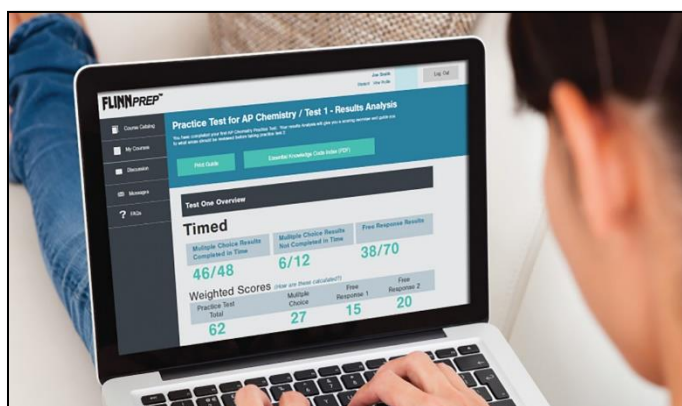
FLINNPREP™

Joe Smith
Switch · View Profile

Log Out

Course Catalog

My Courses

Discussion

Messages

? FAQs

Practice Test for AP Chemistry / Test 1 - Results Analysis

You have completed your first AP Chemistry Practice Test. Your results analysis will give you a scoring overview and guide you to what areas should be reviewed before taking practice test 2.

Print Guide

Essential Knowledge Code Index (PDF)

Test One Overview

Timed

Multiple Choice Results Completed in Time
46/48

Multiple Choice Results Not Completed in Time
6/12

Free Response Results
38/70

Weighted Scores (How are these calculated?)

| Practice Test Total | Multiple Choice | Free Response 1 | Free Response 2 |
|---|---|---|---|
| 62 | 27 | 15 | 20 |